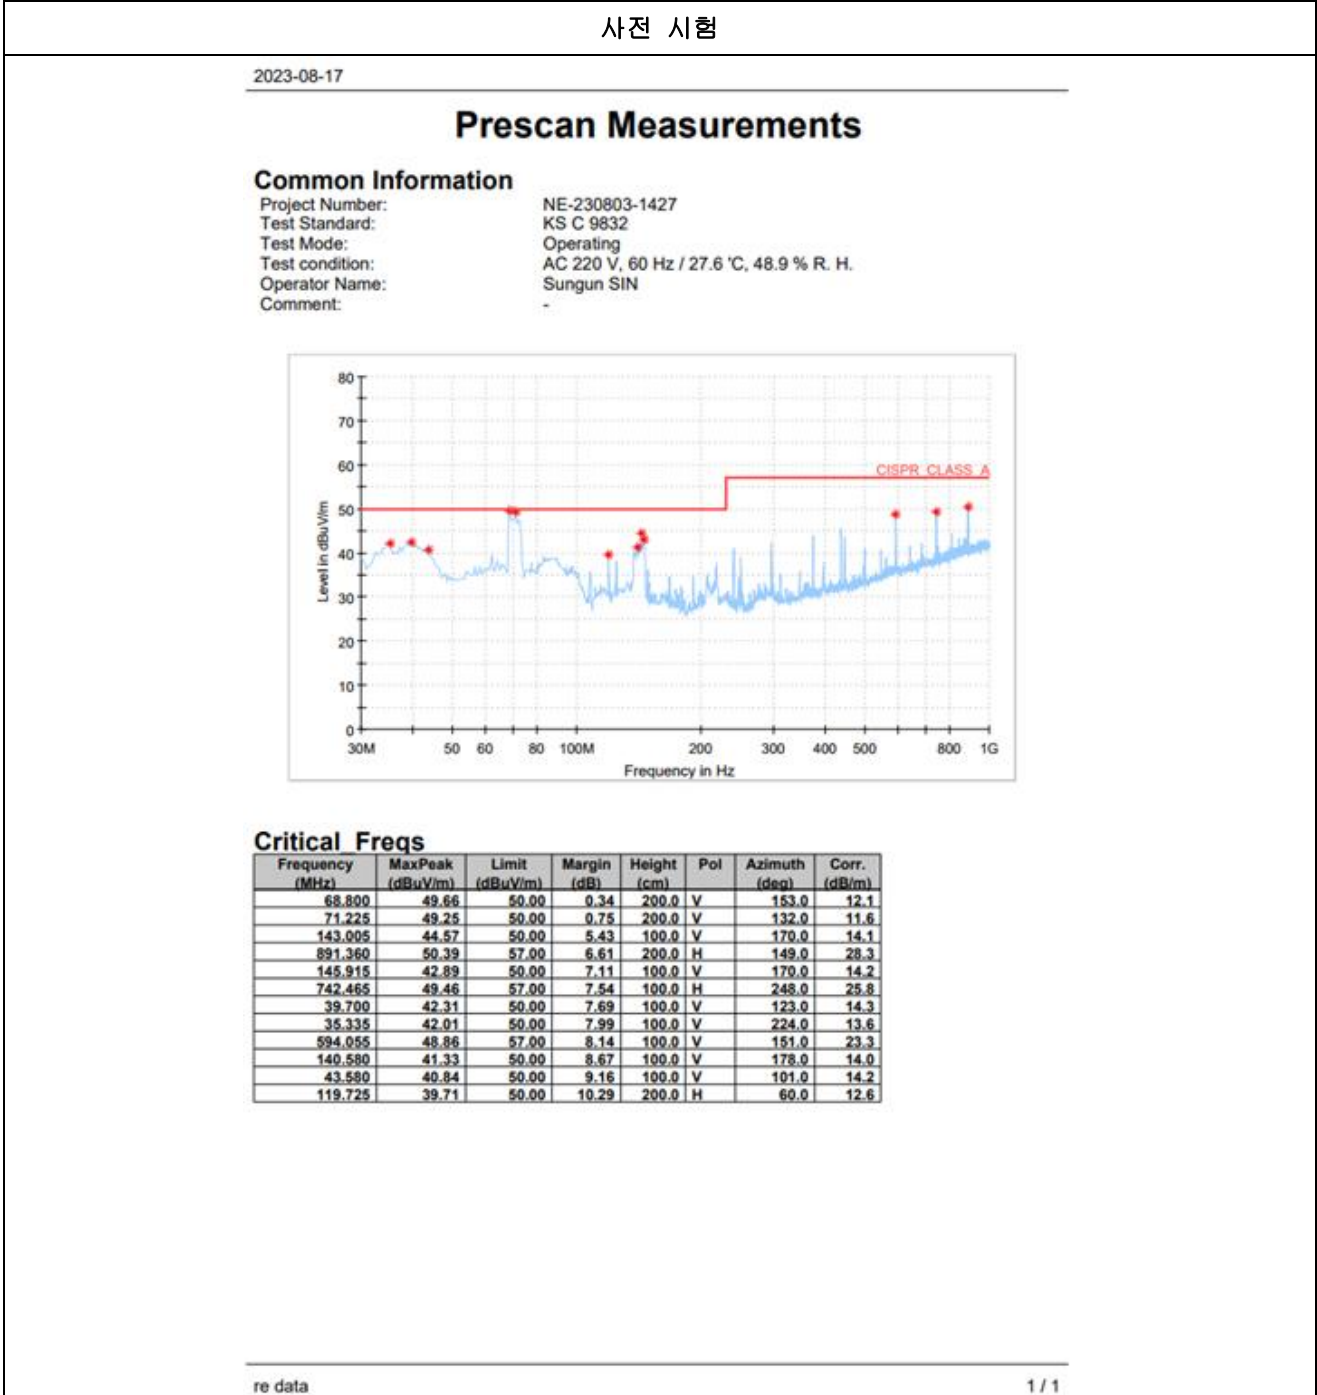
사전 시험

2023-08-17

Prescan Measurements

Common Information

Project Number: NE-230803-1427
Test Standard: KS C 9832
Test Mode: Operating
Test condition: AC 220 V, 60 Hz / 27.6 'C, 48.9 % R. H.
Operator Name: Sungun SIN
Comment: -

80
70
60
50
40
30
20
10
0
Level in dBuV/m
CISPR_CLASS_A
30M 50 60 80 100M 200 300 400 500 800 1G
Frequency in Hz

Critical_Freqs

| Frequency (MHz) | MaxPeak (dBuV/m) | Limit (dBuV/m) | Margin (dB) | Height (cm) | Pol | Azimuth (deg) | Corr. (dB/m) |
|---|---|---|---|---|---|---|---|
| 68.800 | 49.66 | 50.00 | 0.34 | 200.0 | V | 153.0 | 12.1 |
| 71.225 | 49.25 | 50.00 | 0.75 | 200.0 | V | 132.0 | 11.6 |
| 143.005 | 44.57 | 50.00 | 5.43 | 100.0 | V | 170.0 | 14.1 |
| 891.360 | 50.39 | 57.00 | 6.61 | 200.0 | H | 149.0 | 28.3 |
| 145.915 | 42.89 | 50.00 | 7.11 | 100.0 | V | 170.0 | 14.2 |
| 742.465 | 49.46 | 57.00 | 7.54 | 100.0 | H | 248.0 | 25.8 |
| 39.700 | 42.31 | 50.00 | 7.69 | 100.0 | V | 123.0 | 14.3 |
| 35.335 | 42.01 | 50.00 | 7.99 | 100.0 | V | 224.0 | 13.6 |
| 594.055 | 48.86 | 57.00 | 8.14 | 100.0 | V | 151.0 | 23.3 |
| 140.580 | 41.33 | 50.00 | 8.67 | 100.0 | V | 178.0 | 14.0 |
| 43.580 | 40.84 | 50.00 | 9.16 | 100.0 | V | 101.0 | 14.2 |
| 119.725 | 39.71 | 50.00 | 10.29 | 200.0 | H | 60.0 | 12.6 |

re data 1 / 1